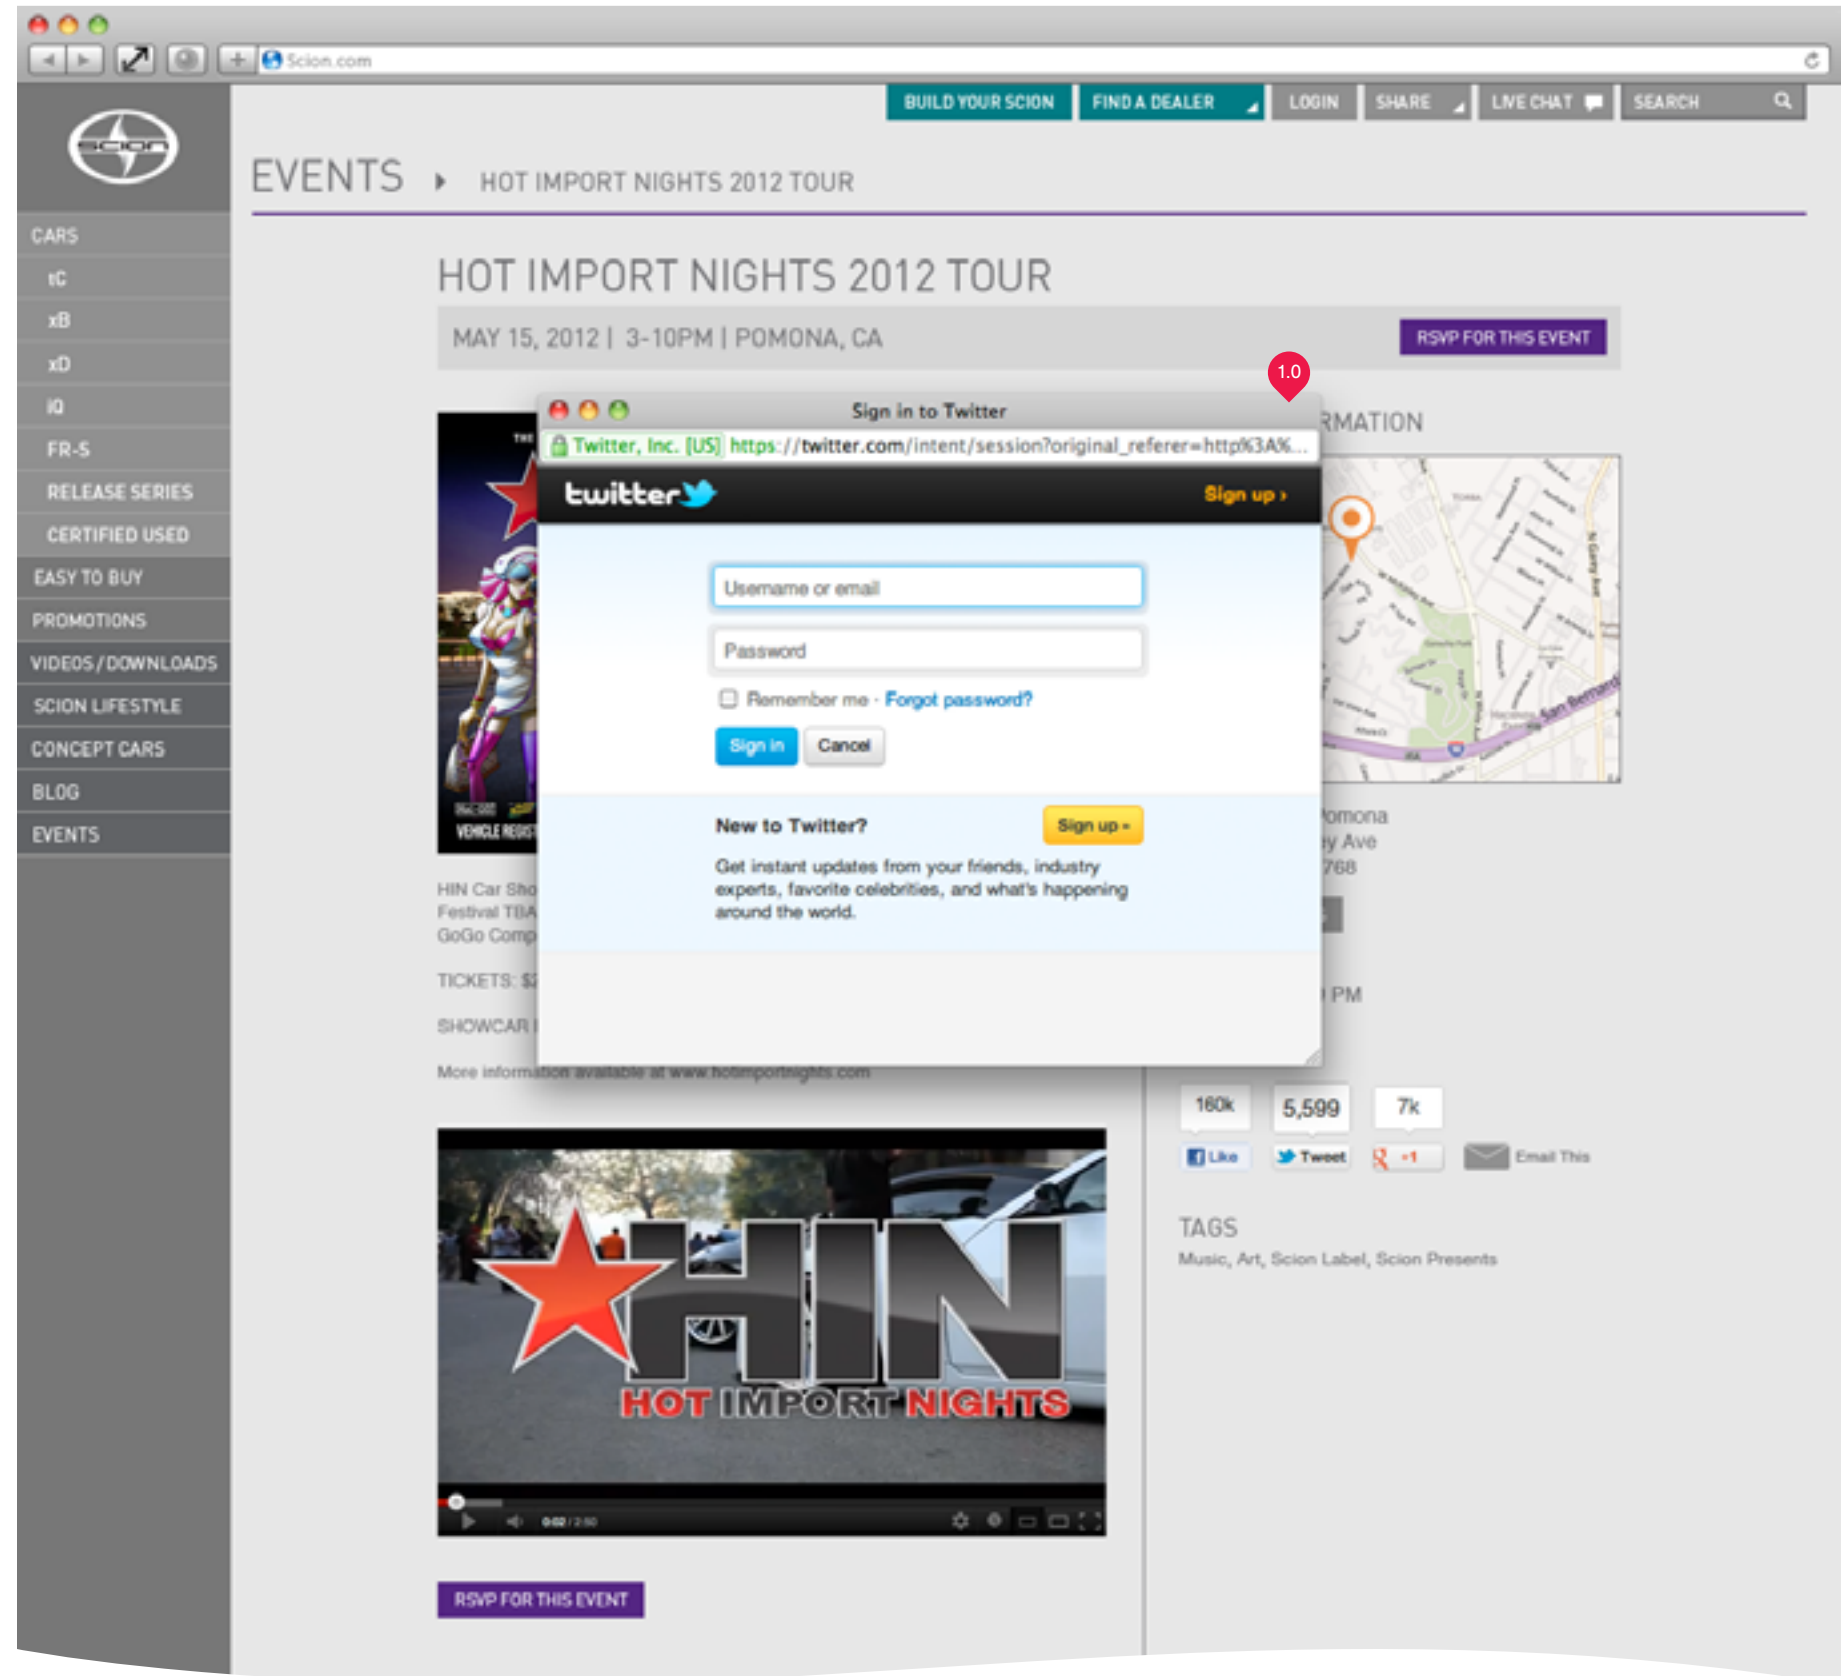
Scion.com

BUILD YOUR SCION FIND A DEALER LOGIN SHARE LIVE CHAT SEARCH

SCION

CARS
tC
xB
xD
iQ
FR-S
RELEASE SERIES
CERTIFIED USED
EASY TO BUY
PROMOTIONS
VIDEOS / DOWNLOADS
SCION LIFESTYLE
CONCEPT CARS
BLOG
EVENTS

EVENTS HOT IMPORT NIGHTS 2012 TOUR

HOT IMPORT NIGHTS 2012 TOUR

MAY 15, 2012 | 3-10PM | POMONA, CA

RSVP FOR THIS EVENT

1.0

Sign in to Twitter

Twitter, Inc. [US] https://twitter.com/intent/session?original_referer=http%3A%...

twitter

Sign up ›

Username or email

Password

Remember me · Forgot password?

Sign in Cancel

New to Twitter?

Sign up »

Get instant updates from your friends, industry experts, favorite celebrities, and what's happening around the world.

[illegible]RMATION

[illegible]omona
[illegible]y Ave
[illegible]768

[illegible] PM

HIN Car Sho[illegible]
Festival TBA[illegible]
GoGo Comp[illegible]

TICKETS: $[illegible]

SHOWCAR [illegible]

More information available at www.hotimportnights.com

160k 5,599 7k

Like Tweet +1 Email This

TAGS

Music, Art, Scion Label, Scion Presents

HIN
HOT IMPORT NIGHTS

0:02 / 2:50

RSVP FOR THIS EVENT